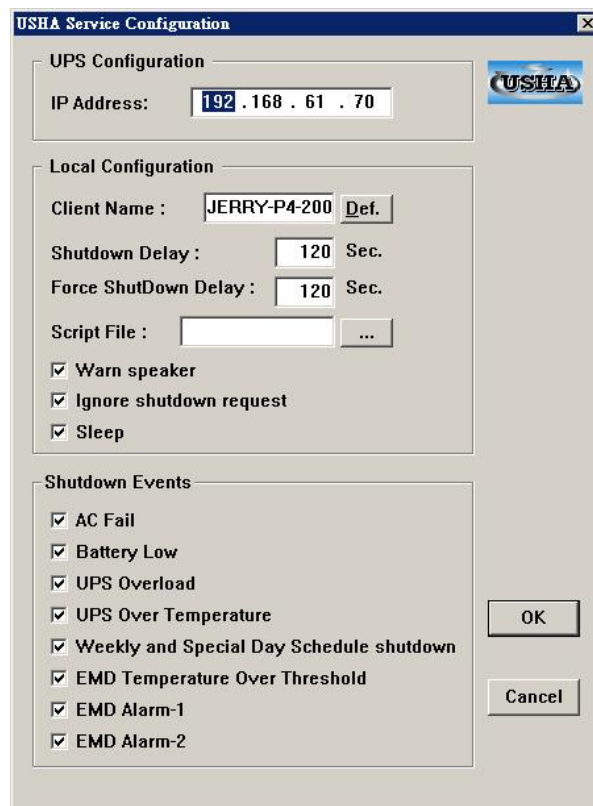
USHA Service Configuration
×

UPS Configuration
IP Address: 192 . 168 . 61 . 70

USHA

Local Configuration
Client Name : JERRY-P4-200 Def.
Shutdown Delay : 120 Sec.
Force ShutDown Delay : 120 Sec.
Script File : ...
☑ Warn speaker
☑ Ignore shutdown request
☑ Sleep

Shutdown Events
☑ AC Fail
☑ Battery Low
☑ UPS Overload
☑ UPS Over Temperature
☑ Weekly and Special Day Schedule shutdown
☑ EMD Temperature Over Threshold
☑ EMD Alarm-1
☑ EMD Alarm-2

OK

Cancel